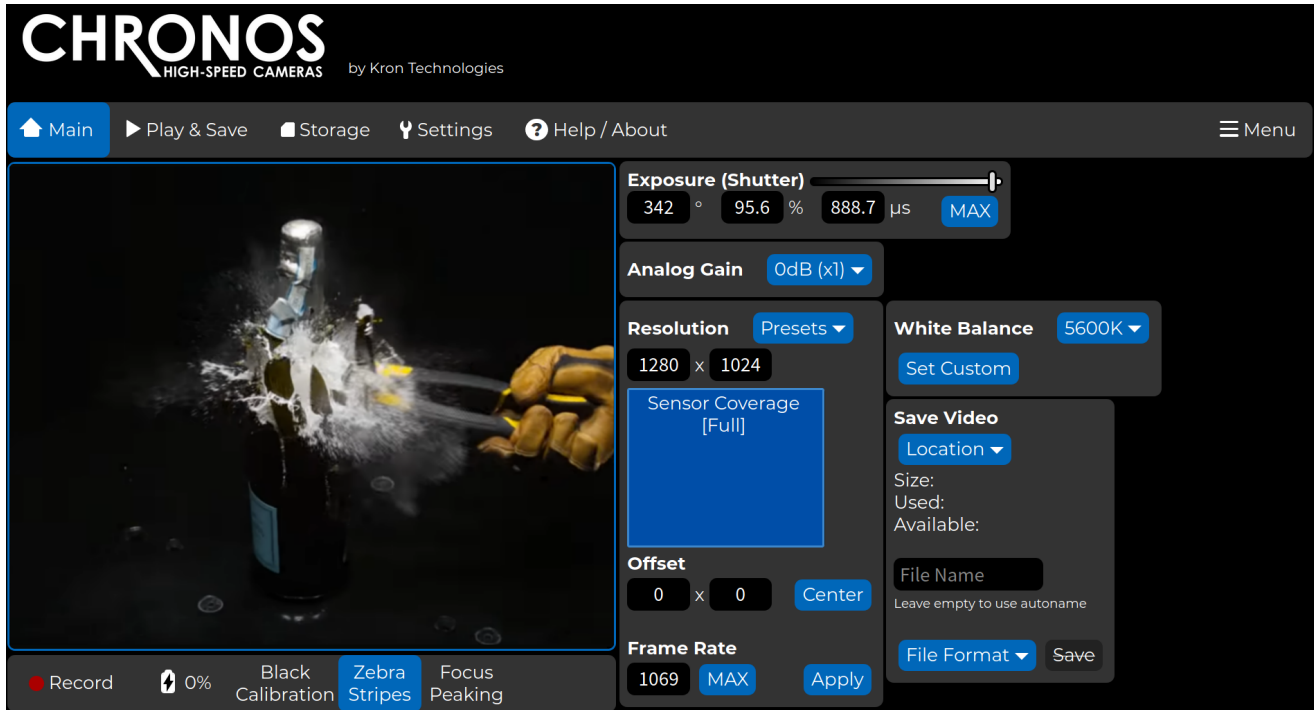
CHRONOS
HIGH-SPEED CAMERAS
by Kron Technologies

Main  Play & Save  Storage  Settings  Help / About  Menu

Exposure (Shutter)
342 ° 95.6 % 888.7 µs MAX

Analog Gain 0dB (x1)

Resolution Presets
1280 x 1024
Sensor Coverage [Full]

Offset
0 x 0 Center

Frame Rate
1069 MAX Apply

White Balance 5600K
Set Custom

Save Video
Location
Size:
Used:
Available:

File Name
Leave empty to use autoname

File Format Save

Record  0%  Black Calibration  Zebra Stripes  Focus Peaking